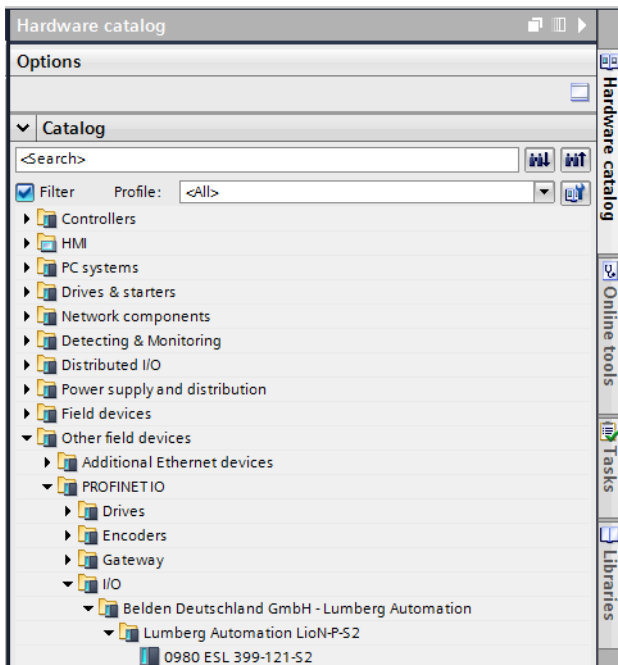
Hardware catalog

Options

Catalog

<Search>

Filter Profile: <All>

Controllers
HMI
PC systems
Drives & starters
Network components
Detecting & Monitoring
Distributed I/O
Power supply and distribution
Field devices
Other field devices
Additional Ethernet devices
PROFINET IO
Drives
Encoders
Gateway
I/O
Belden Deutschland GmbH - Lumberg Automation
Lumberg Automation LioN-P-S2
0980 ESL 399-121-S2

Hardware catalog
Online tools
Tasks
Libraries